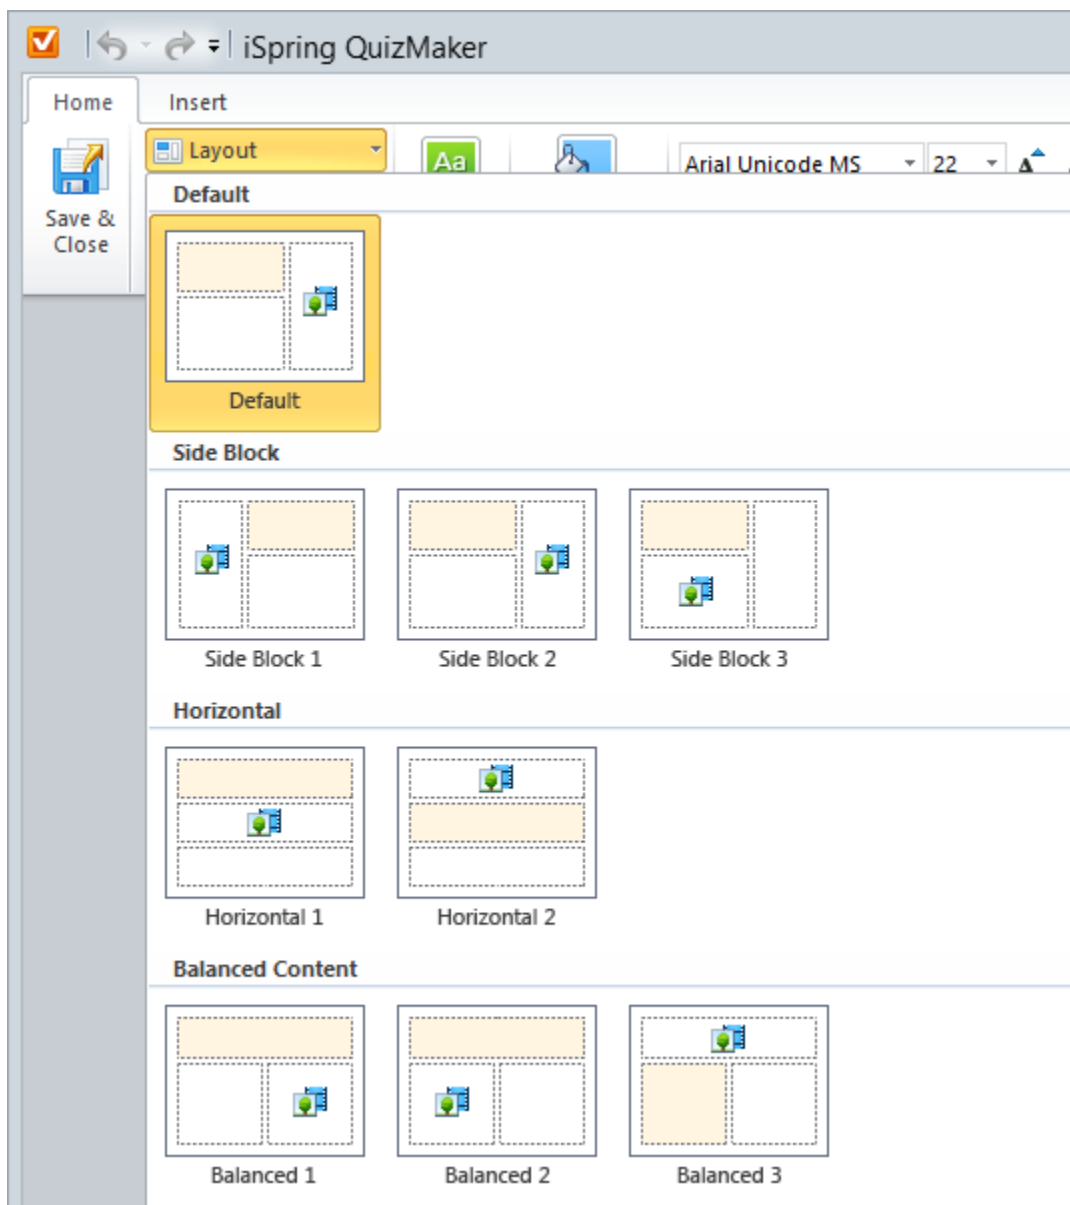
iSpring QuizMaker

Home
Insert

Save & Close

Layout

Aa

Arial Unicode MS
22

Default

Default

Side Block

Side Block 1
Side Block 2
Side Block 3

Horizontal

Horizontal 1
Horizontal 2

Balanced Content

Balanced 1
Balanced 2
Balanced 3